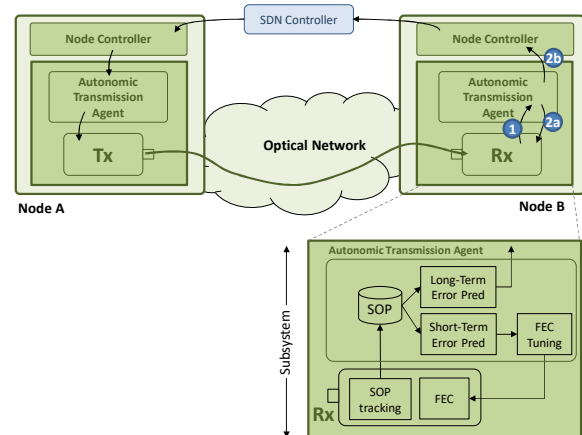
SDN Controller

Node Controller

Autonomic Transmission Agent

Tx

Node A

Optical Network

Node Controller

2b

Autonomic Transmission Agent

1

2a

Rx

Node B

Autonomic Transmission Agent

Subsystem

SOP

Long-Term Error Pred

Short-Term Error Pred

FEC Tuning

SOP tracking

FEC

Rx